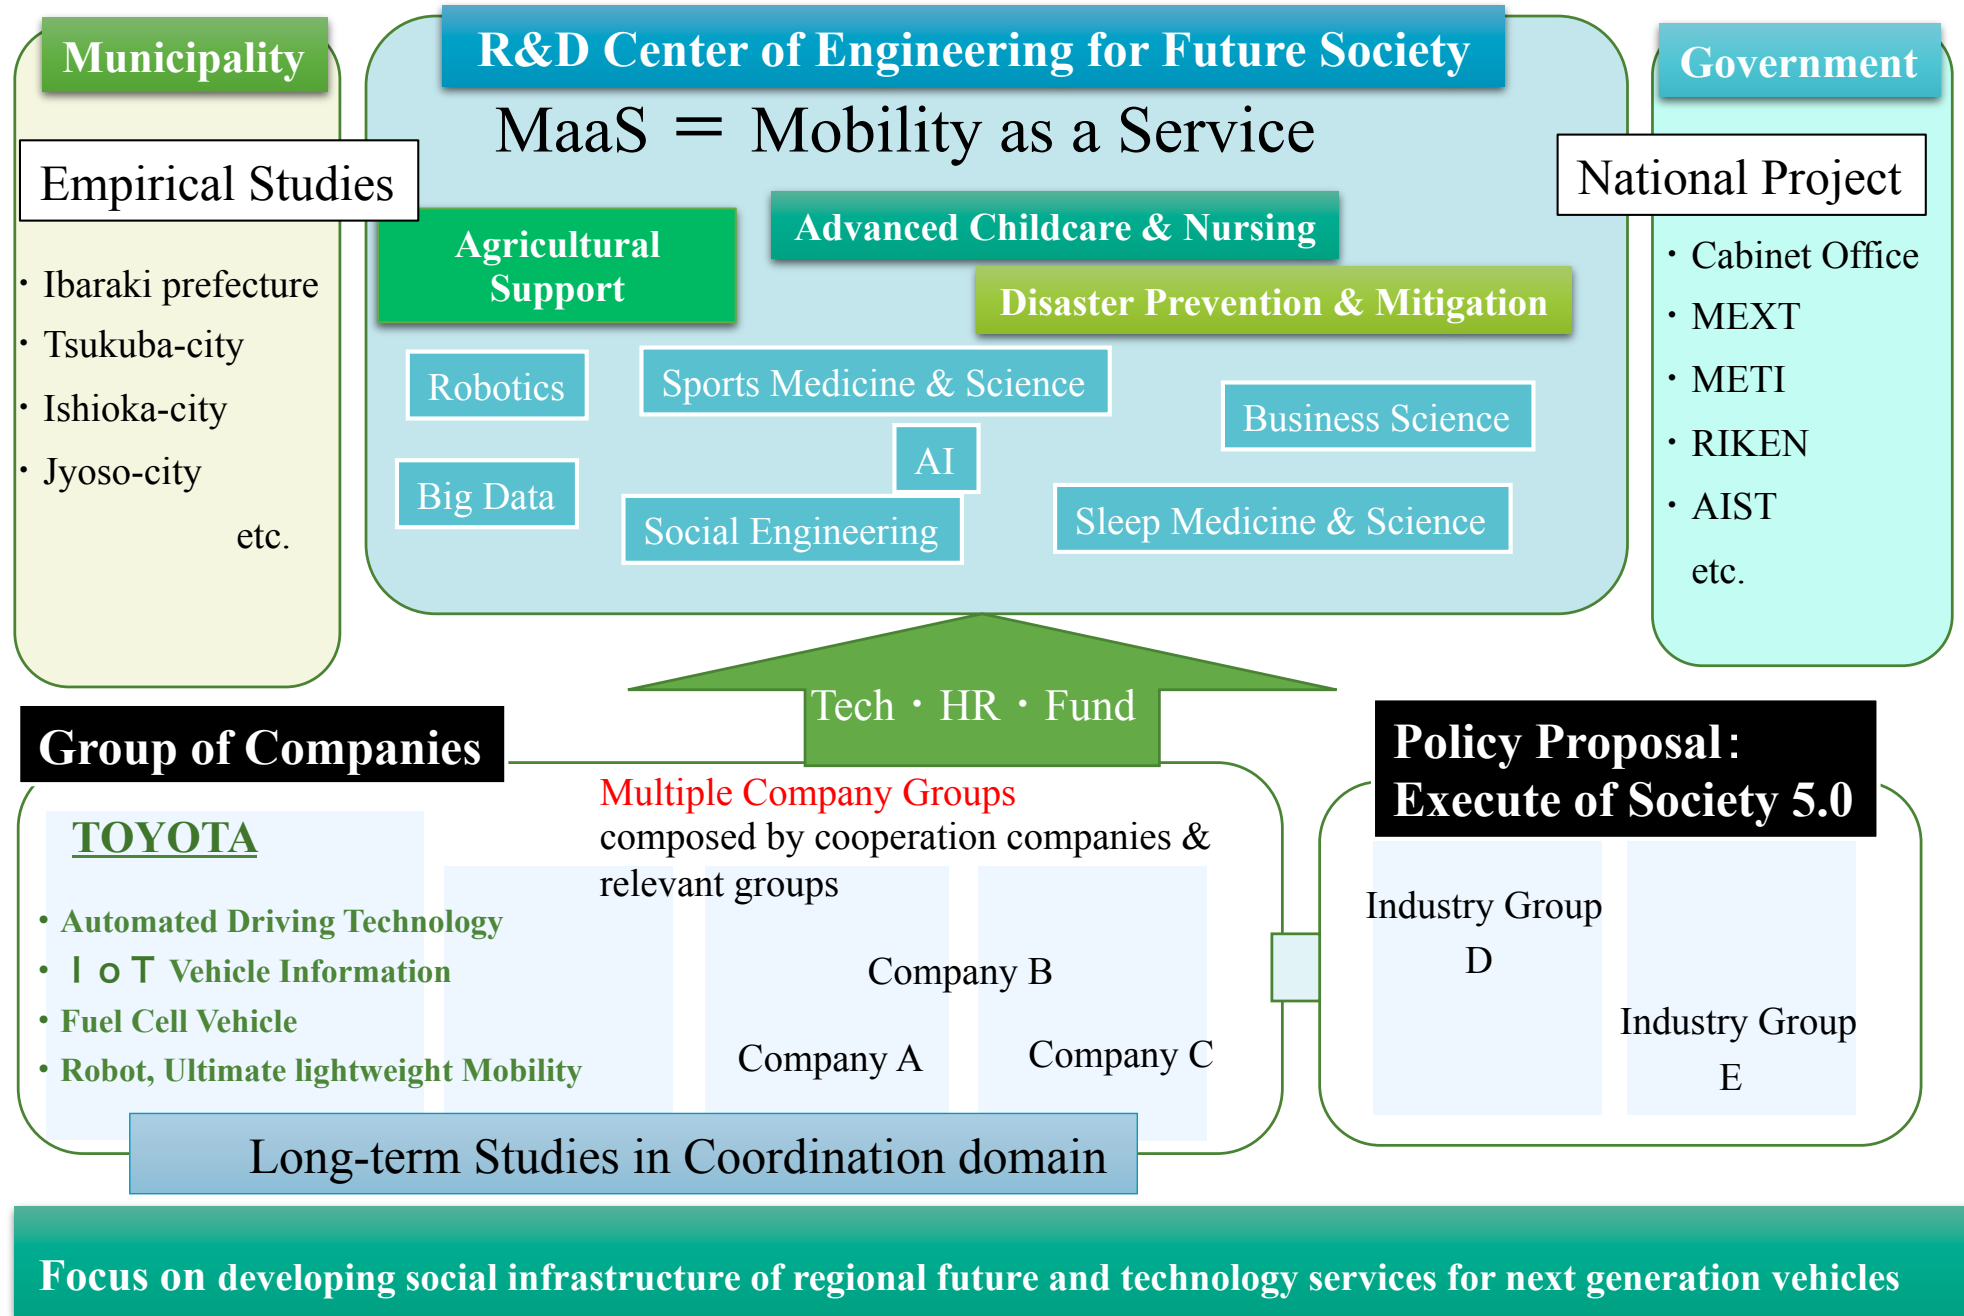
Municipality

Empirical Studies

・Ibaraki prefecture
・Tsukuba-city
・Ishioka-city
・Jyoso-city
etc.

R&D Center of Engineering for Future Society

MaaS ＝ Mobility as a Service

Agricultural Support

Advanced Childcare & Nursing

Disaster Prevention & Mitigation

Robotics

Sports Medicine & Science

Business Science

AI

Big Data

Social Engineering

Sleep Medicine & Science

Government

National Project

・Cabinet Office
・MEXT
・METI
・RIKEN
・AIST
etc.

Tech ・ HR ・ Fund

Group of Companies

TOYOTA

・Automated Driving Technology
・ＩｏＴ Vehicle Information
・Fuel Cell Vehicle
・Robot, Ultimate lightweight Mobility

Multiple Company Groups
composed by cooperation companies & relevant groups

Company B

Company A

Company C

Policy Proposal: Execute of Society 5.0

Industry Group D

Industry Group E

Long-term Studies in Coordination domain

Focus on developing social infrastructure of regional future and technology services for next generation vehicles